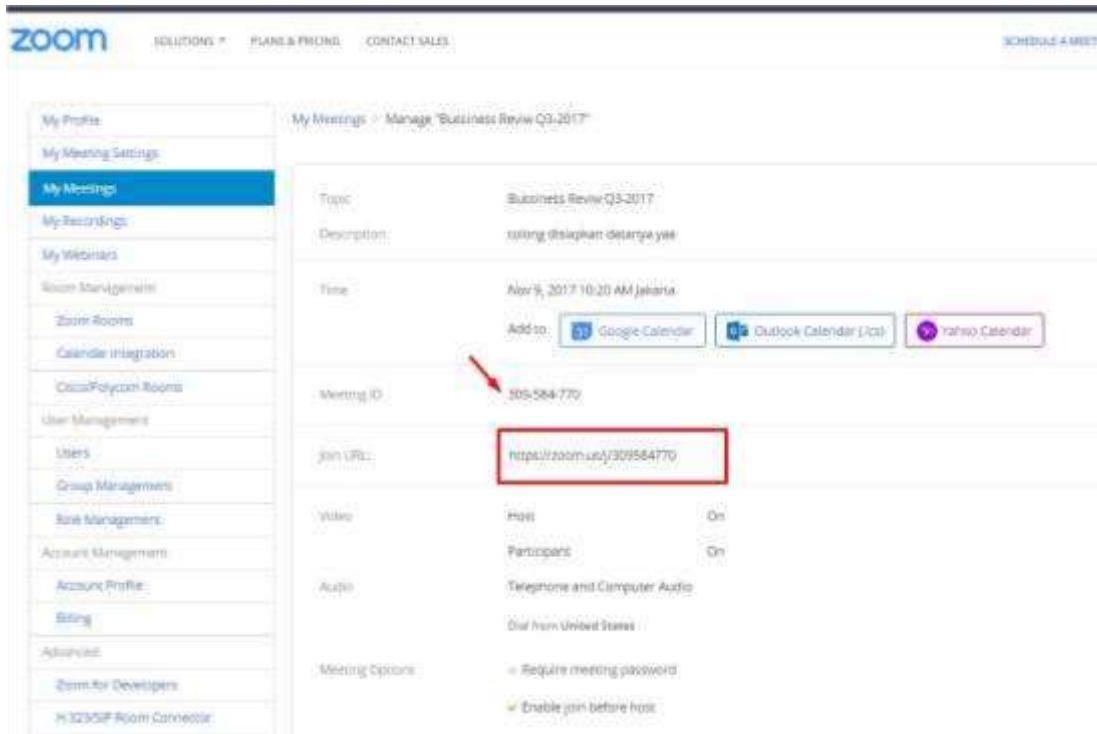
zoom SOLUTIONS ▾ PLANS & PRICING CONTACT SALES SCHEDULE A MEET

My Profile
My Meeting Settings
My Meetings
My Recordings
My Webinars
Room Management
Zoom Rooms
Calendar Integration
Cisco/Polycom Rooms
User Management
Users
Group Management
Role Management
Account Management
Account Profile
Billing
Advanced
Zoom for Developers
H.323/SIP Room Connector

My Meetings > Manage "Bussiness Review Q3-2017"

Topic: Bussiness Review Q3-2017
Description: tolong disiapkan datanya yaa

Time: Nov 9, 2017 10:20 AM Jakarta
Add to: Google Calendar Outlook Calendar (.ics) Yahoo Calendar

Meeting ID: 309-584-770

Join URL: https://zoom.us/j/309584770

Video: Host On
Participant On

Audio: Telephone and Computer Audio
Dial from United States

Meeting Options: × Require meeting password
✓ Enable join before host